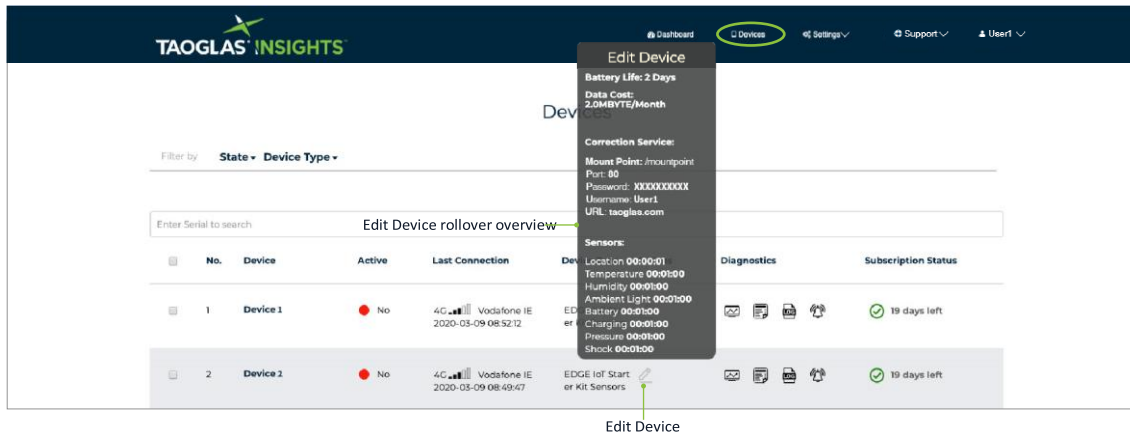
TAOGLAS INSIGHTS

Dashboard Devices Settings Support User1

Devices

Filter by State Device Type

Enter Serial to search

Edit Device rollover overview

Edit Device
Battery Life: 2 Days
Data Cost: 2.0MBYTE/Month

Correction Service:
Mount Point: /mountpoint
Port: 00
Password: XXXXXXXXXX
Username: User1
URL: taoglas.com

Sensors:
Location 00:00:01
Temperature 00:01:00
Humidity 00:01:00
Ambient Light 00:01:00
Battery 00:01:00
Charging 00:01:00
Pressure 00:01:00
Shock 00:01:00

| | No. | Device | Active | Last Connection | Dev | Diagnostics | Subscription Status |
|---|---|---|---|---|---|---|---|
| | 1 | Device 1 | No | 4G Vodafone IE 2020-03-09 08:52:12 | EDG er | | 19 days left |
| | 2 | Device 2 | No | 4G Vodafone IE 2020-03-09 08:49:47 | EDGE IoT Starter Kit Sensors | | 19 days left |

Edit Device